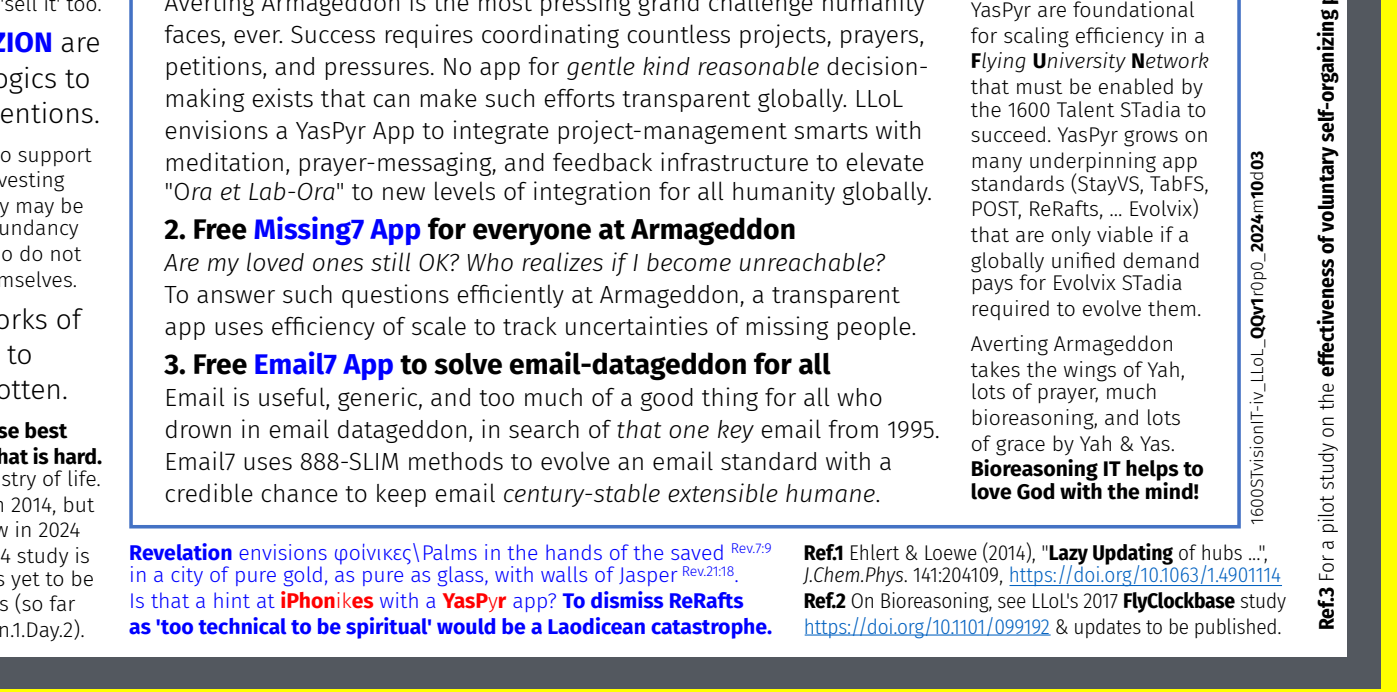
sell it' too.

ZION are ogics to entions.

o support vesting y may be undancy o do not mselves.

orks of to otten.

se best hat is hard. stry of life. n 2014, but w in 2024 4 study is s yet to be s (so far n.1.Day.2).

Averting Armageddon is the most pressing grand challenge humanity faces, ever. Success requires coordinating countless projects, prayers, petitions, and pressures. No app for *gentle kind reasonable* decision-making exists that can make such efforts transparent globally. LLoL envisions a YasPyr App to integrate project-management smarts with meditation, prayer-messaging, and feedback infrastructure to elevate "Ora et Lab-Ora" to new levels of integration for all humanity globally.

**2. Free Missing7 App for everyone at Armageddon**
*Are my loved ones still OK? Who realizes if I become unreachable?* To answer such questions efficiently at Armageddon, a transparent app uses efficiency of scale to track uncertainties of missing people.

**3. Free Email7 App to solve email-datageddon for all**
Email is useful, generic, and too much of a good thing for all who drown in email datageddon, in search of *that one key* email from 1995. Email7 uses 888-SLIM methods to evolve an email standard with a credible chance to keep email *century-stable extensible humane*.

YasPyr are foundational for scaling efficiency in a **F**lying **U**niversity **N**etwork that must be enabled by the 1600 Talent STadia to succeed. YasPyr grows on many underpinning app standards (StayVS, TabFS, POST, ReRafts, ... Evolvix) that are only viable if a globally unified demand pays for Evolvix STadia required to evolve them.

Averting Armageddon takes the wings of Yah, lots of prayer, much bioreasoning, and lots of grace by Yah & Yas. **Bioreasoning IT helps to love God with the mind!**

1600STvisionIT-iv_LLoL_**QQv1**r0p0_**2024**m**10**d**03**

**Revelation** envisions φοίνικες\Palms in the hands of the saved $^{Rev.7:9}$ in a city of pure gold, as pure as glass, with walls of Jasper $^{Rev.21:18}$. Is that a hint at **iPhon**ik**es** with a **YasP**y**r** app? **To dismiss ReRafts as 'too technical to be spiritual' would be a Laodicean catastrophe.**

**Ref.1** Ehlert & Loewe (2014), "**Lazy Updating** of hubs ...", *J.Chem.Phys.* 141:204109, https://doi.org/10.1063/1.4901114
**Ref.2** On Bioreasoning, see LLoL's 2017 **FlyClockbase** study https://doi.org/10.1101/099192 & updates to be published.

**Ref.3** For a pilot study on the **effectiveness of voluntary self-organizing** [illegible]